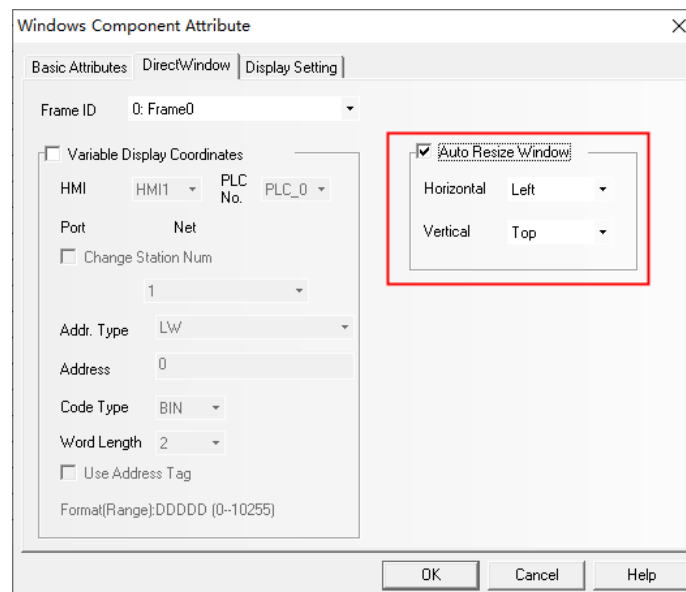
Windows Component Attribute

Basic Attributes | DirectWindow | Display Setting

Frame ID 0: Frame0

Variable Display Coordinates

HMI HMI1 PLC No. PLC_0

Port Net

Change Station Num

1

Addr. Type LW

Address 0

Code Type BIN

Word Length 2

Use Address Tag

Format(Range):DDDDD (0--10255)

Auto Resize Window

Horizontal Left

Vertical Top

OK Cancel Help